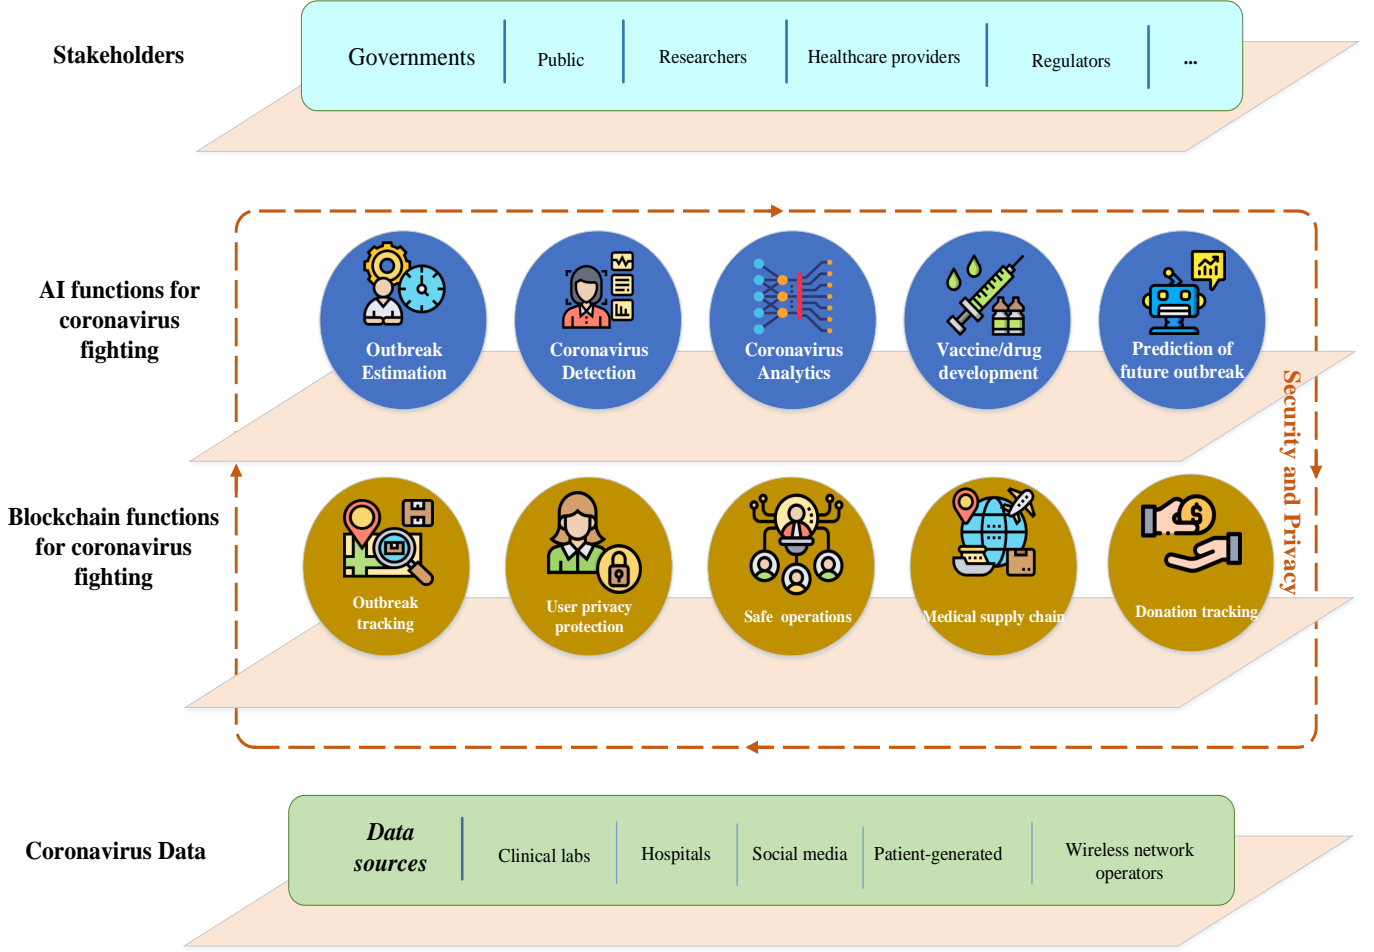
Stakeholders

Governments | Public | Researchers | Healthcare providers | Regulators | ...

AI functions for coronavirus fighting

Outbreak Estimation

Coronavirus Detection

Coronavirus Analytics

Vaccine/drug development

Prediction of future outbreak

Security and Privacy

Blockchain functions for coronavirus fighting

Outbreak tracking

User privacy protection

Safe operations

Medical supply chain

Donation tracking

Coronavirus Data

Data sources | Clinical labs | Hospitals | Social media | Patient-generated | Wireless network operators